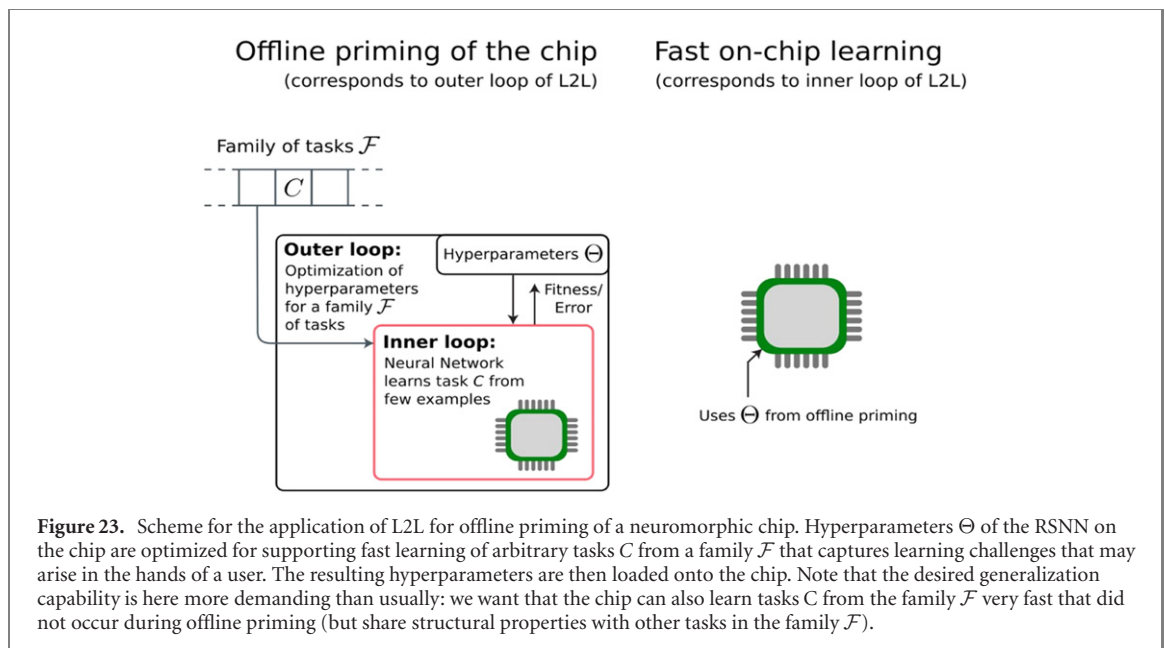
Offline priming of the chip
(corresponds to outer loop of L2L)

Fast on-chip learning
(corresponds to inner loop of L2L)

Family of tasks $\mathcal{F}$

$C$

Outer loop:
Optimization of hyperparameters for a family $\mathcal{F}$ of tasks

Hyperparameters $\Theta$

Fitness/ Error

Inner loop:
Neural Network learns task $C$ from few examples

Uses $\Theta$ from offline priming

**Figure 23.** Scheme for the application of L2L for offline priming of a neuromorphic chip. Hyperparameters $\Theta$ of the RSNN on the chip are optimized for supporting fast learning of arbitrary tasks $C$ from a family $\mathcal{F}$ that captures learning challenges that may arise in the hands of a user. The resulting hyperparameters are then loaded onto the chip. Note that the desired generalization capability is here more demanding than usually: we want that the chip can also learn tasks C from the family $\mathcal{F}$ very fast that did not occur during offline priming (but share structural properties with other tasks in the family $\mathcal{F}$).